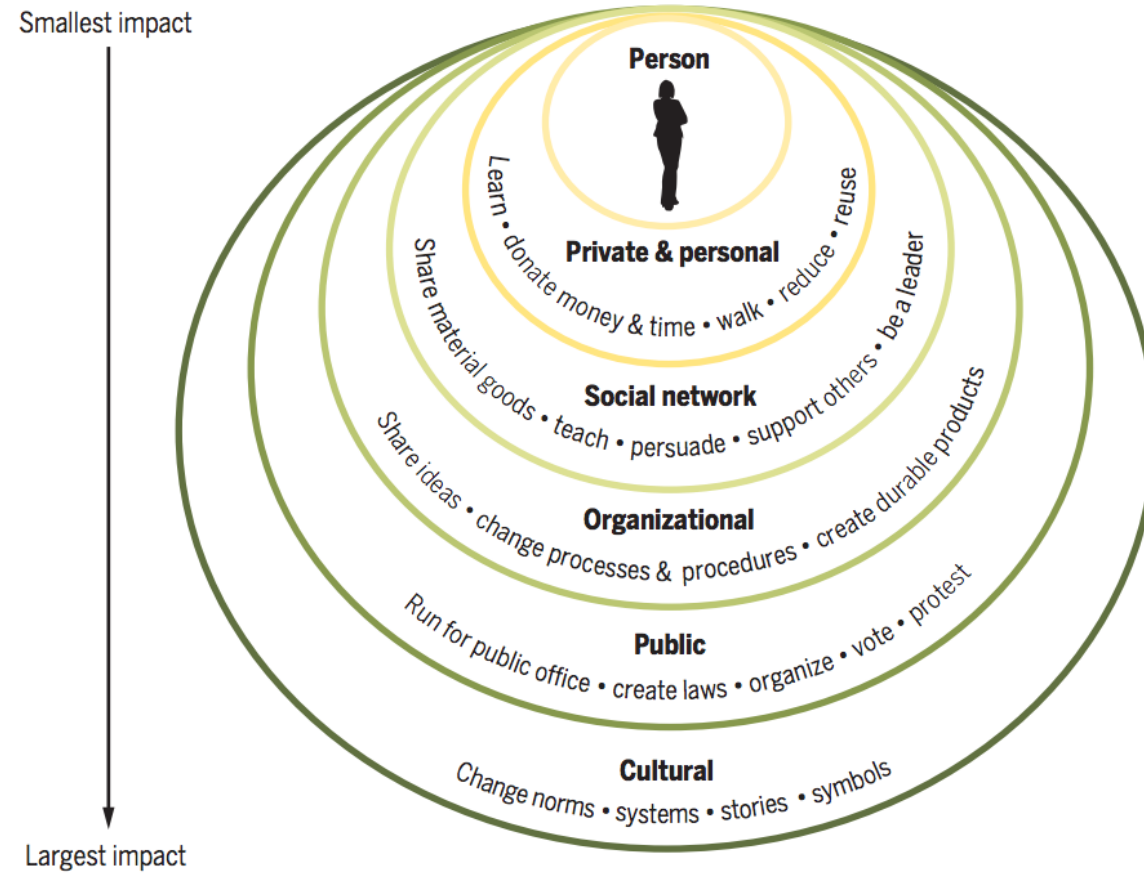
Smallest impact

Person

Learn • donate money & time • walk • reduce • reuse

Private & personal

Share material goods • teach • persuade • support others • be a leader

Social network

Share ideas • change processes & procedures • create durable products

Organizational

Run for public office • create laws • organize • vote • protest

Public

Cultural

Change norms • systems • stories • symbols

Largest impact